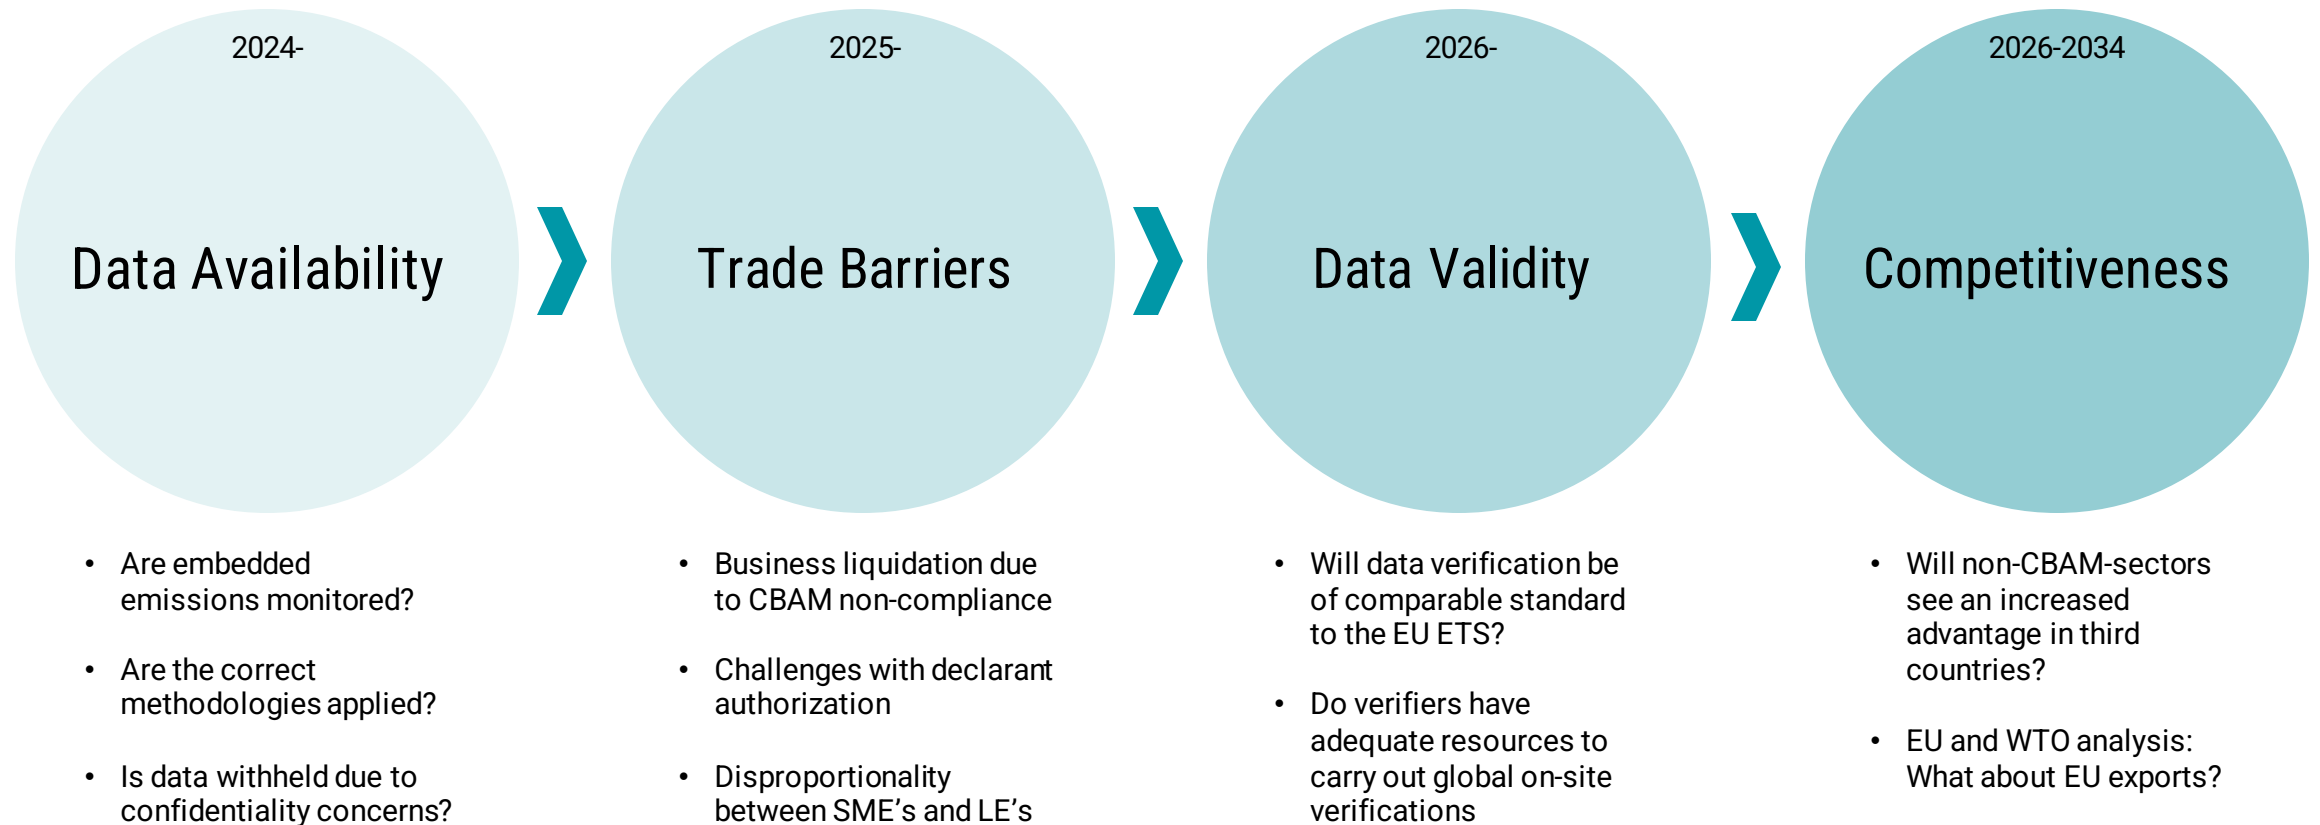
2024-

Data Availability

- Are embedded emissions monitored?
- Are the correct methodologies applied?
- Is data withheld due to confidentiality concerns?

2025-

Trade Barriers

- Business liquidation due to CBAM non-compliance
- Challenges with declarant authorization
- Disproportionality between SME's and LE's

2026-

Data Validity

- Will data verification be of comparable standard to the EU ETS?
- Do verifiers have adequate resources to carry out global on-site verifications

2026-2034

Competitiveness

- Will non-CBAM-sectors see an increased advantage in third countries?
- EU and WTO analysis: What about EU exports?